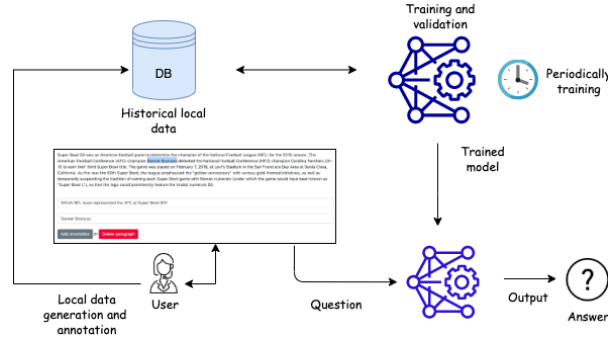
DB

Historical local data

Training and validation

Periodically training

Trained model

Super Bowl 50 was an American football game to determine the champion of the National Football League (NFL) for the 2015 season. The American Football Conference (AFC) champion Denver Broncos defeated the National Football Conference (NFC) champion Carolina Panthers 24–10 to earn their third Super Bowl title. The game was played on February 7, 2016, at Levi's Stadium in the San Francisco Bay Area at Santa Clara, California. As this was the 50th Super Bowl, the league emphasized the "golden anniversary" with various gold-themed initiatives, as well as temporarily suspending the tradition of naming each Super Bowl game with Roman numerals (under which the game would have been known as "Super Bowl L"), so that the logo could prominently feature the Arabic numerals 50.

Which NFL team represented the AFC at Super Bowl 50?

Denver Broncos

Add annotation

Delete paragraph

User

Local data generation and annotation

Question

Output

?

Answer